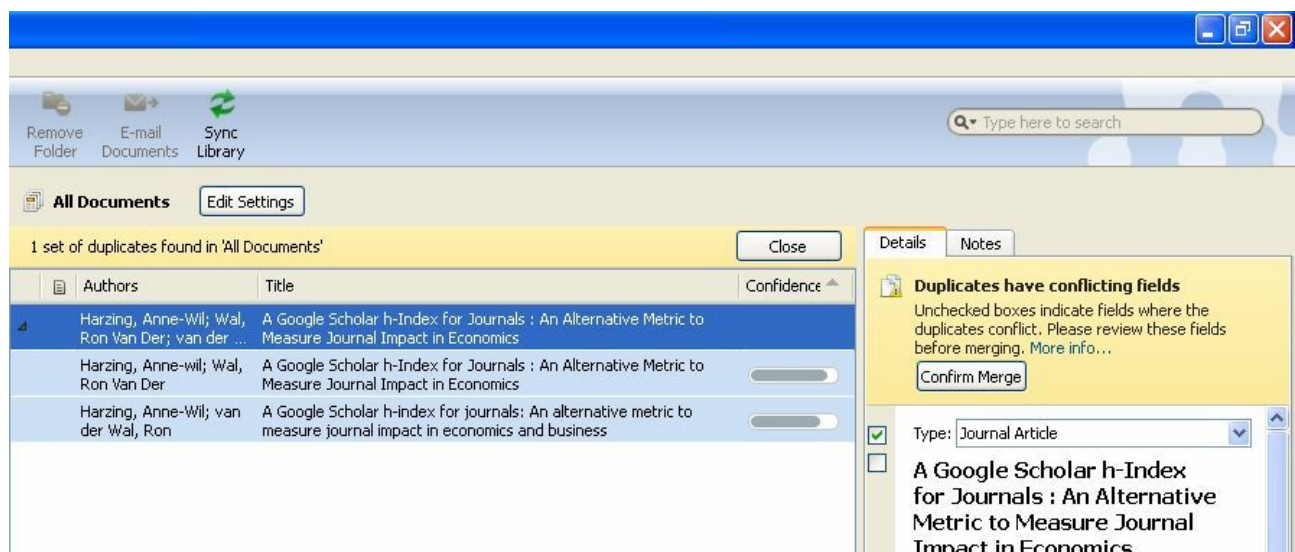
Remove Folder
E-mail Documents
Sync Library

Type here to search

All Documents
Edit Settings

1 set of duplicates found in 'All Documents'
Close

| | Authors | Title | Confidence |
|---|---|---|---|
| | Harzing, Anne-Wil; Wal, Ron Van Der; van der ... | A Google Scholar h-Index for Journals : An Alternative Metric to Measure Journal Impact in Economics | |
| | Harzing, Anne-wil; Wal, Ron Van Der | A Google Scholar h-Index for Journals : An Alternative Metric to Measure Journal Impact in Economics | |
| | Harzing, Anne-Wil; van der Wal, Ron | A Google Scholar h-index for journals: An alternative metric to measure journal impact in economics and business | |

Details
Notes

Duplicates have conflicting fields
Unchecked boxes indicate fields where the duplicates conflict. Please review these fields before merging. More info...
Confirm Merge

Type: Journal Article

A Google Scholar h-Index for Journals : An Alternative Metric to Measure Journal Impact in Economics